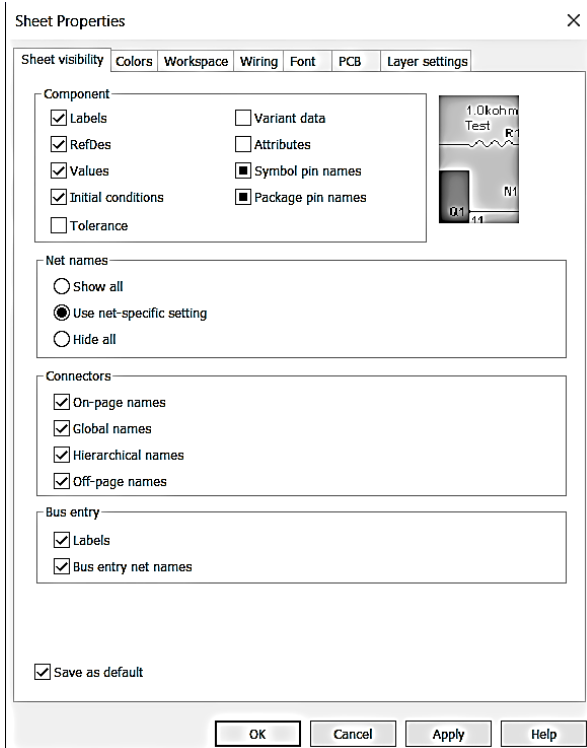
Sheet Properties

×

Sheet visibility | Colors | Workspace | Wiring | Font | PCB | Layer settings

Component

Labels

RefDes

Values

Initial conditions

Tolerance

Variant data

Attributes

Symbol pin names

Package pin names

1.0kohm
Test
R1
N1
01
11

Net names

Show all

Use net-specific setting

Hide all

Connectors

On-page names

Global names

Hierarchical names

Off-page names

Bus entry

Labels

Bus entry net names

Save as default

OK | Cancel | Apply | Help